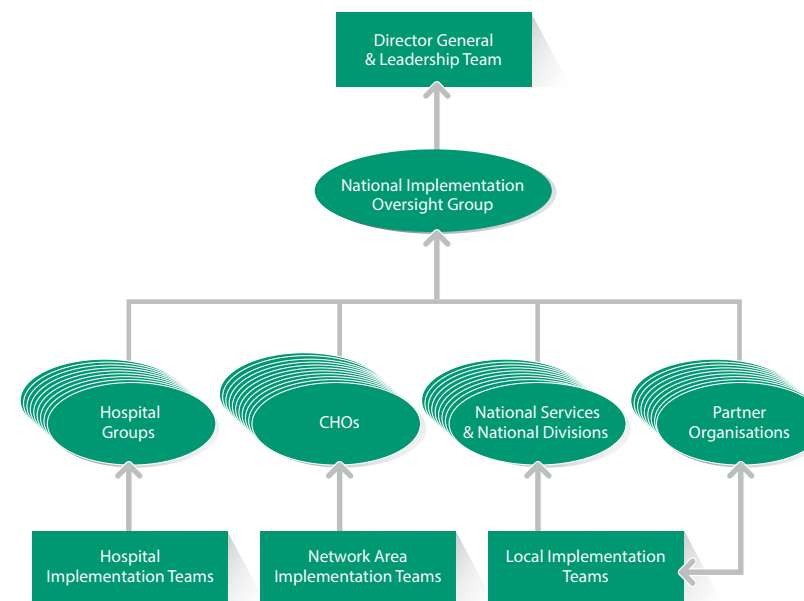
Director General & Leadership Team

National Implementation Oversight Group

Hospital Groups

CHOs

National Services & National Divisions

Partner Organisations

Hospital Implementation Teams

Network Area Implementation Teams

Local Implementation Teams